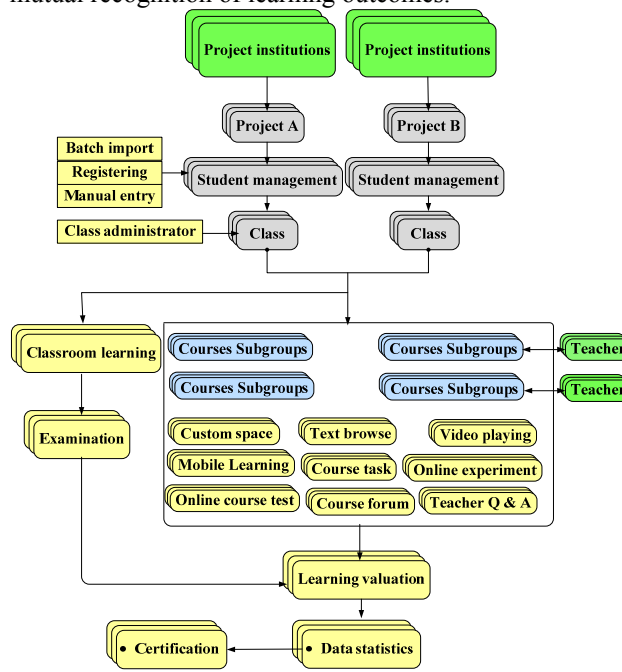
mutual recognition of learning outcomes.

Project institutions

Project institutions

Project A

Project B

Batch import

Registering

Manual entry

Student management

Student management

Class administrator

Class

Class

Classroom learning

Courses Subgroups

Courses Subgroups

Teacher

Courses Subgroups

Courses Subgroups

Teacher

Examination

Custom space

Text browse

Video playing

Mobile Learning

Course task

Online experiment

Online course test

Course forum

Teacher Q & A

Learning valuation

Certification

Data statistics